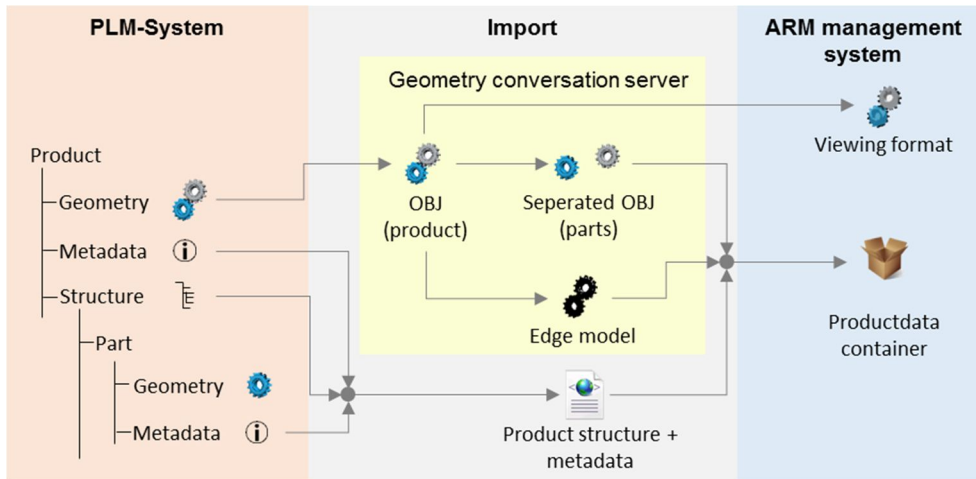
PLM-System

Product
Geometry
Metadata
Structure
Part
Geometry
Metadata

Import

Geometry conversation server

OBJ (product)

Seperated OBJ (parts)

Edge model

Product structure + metadata

ARM management system

Viewing format

Productdata container